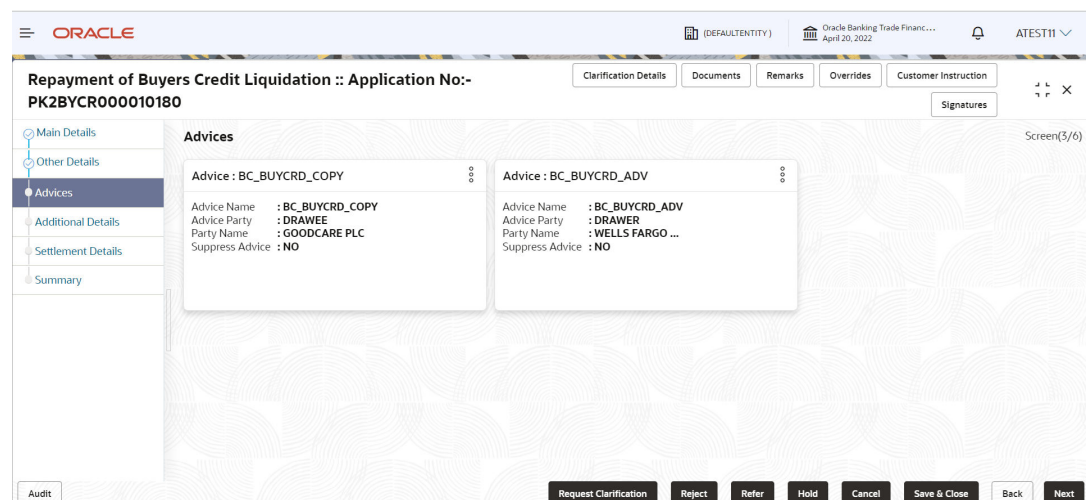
ORACLE

(DEFAULTENTITY)

Oracle Banking Trade Financ...
April 20, 2022

ATEST11

Repayment of Buyers Credit Liquidation :: Application No:- PK2BYCR000010180

Clarification Details | Documents | Remarks | Overrides | Customer Instruction | Signatures

Main Details
Other Details
Advices
Additional Details
Settlement Details
Summary

Advices

Screen(3/6)

Advice : BC_BUYCRD_COPY

Advice Name : BC_BUYCRD_COPY
Advice Party : DRAWEE
Party Name : GOODCARE PLC
Suppress Advice : NO

Advice : BC_BUYCRD_ADV

Advice Name : BC_BUYCRD_ADV
Advice Party : DRAWER
Party Name : WELLS FARGO ...
Suppress Advice : NO

Audit

Request Clarification | Reject | Refer | Hold | Cancel | Save & Close | Back | Next